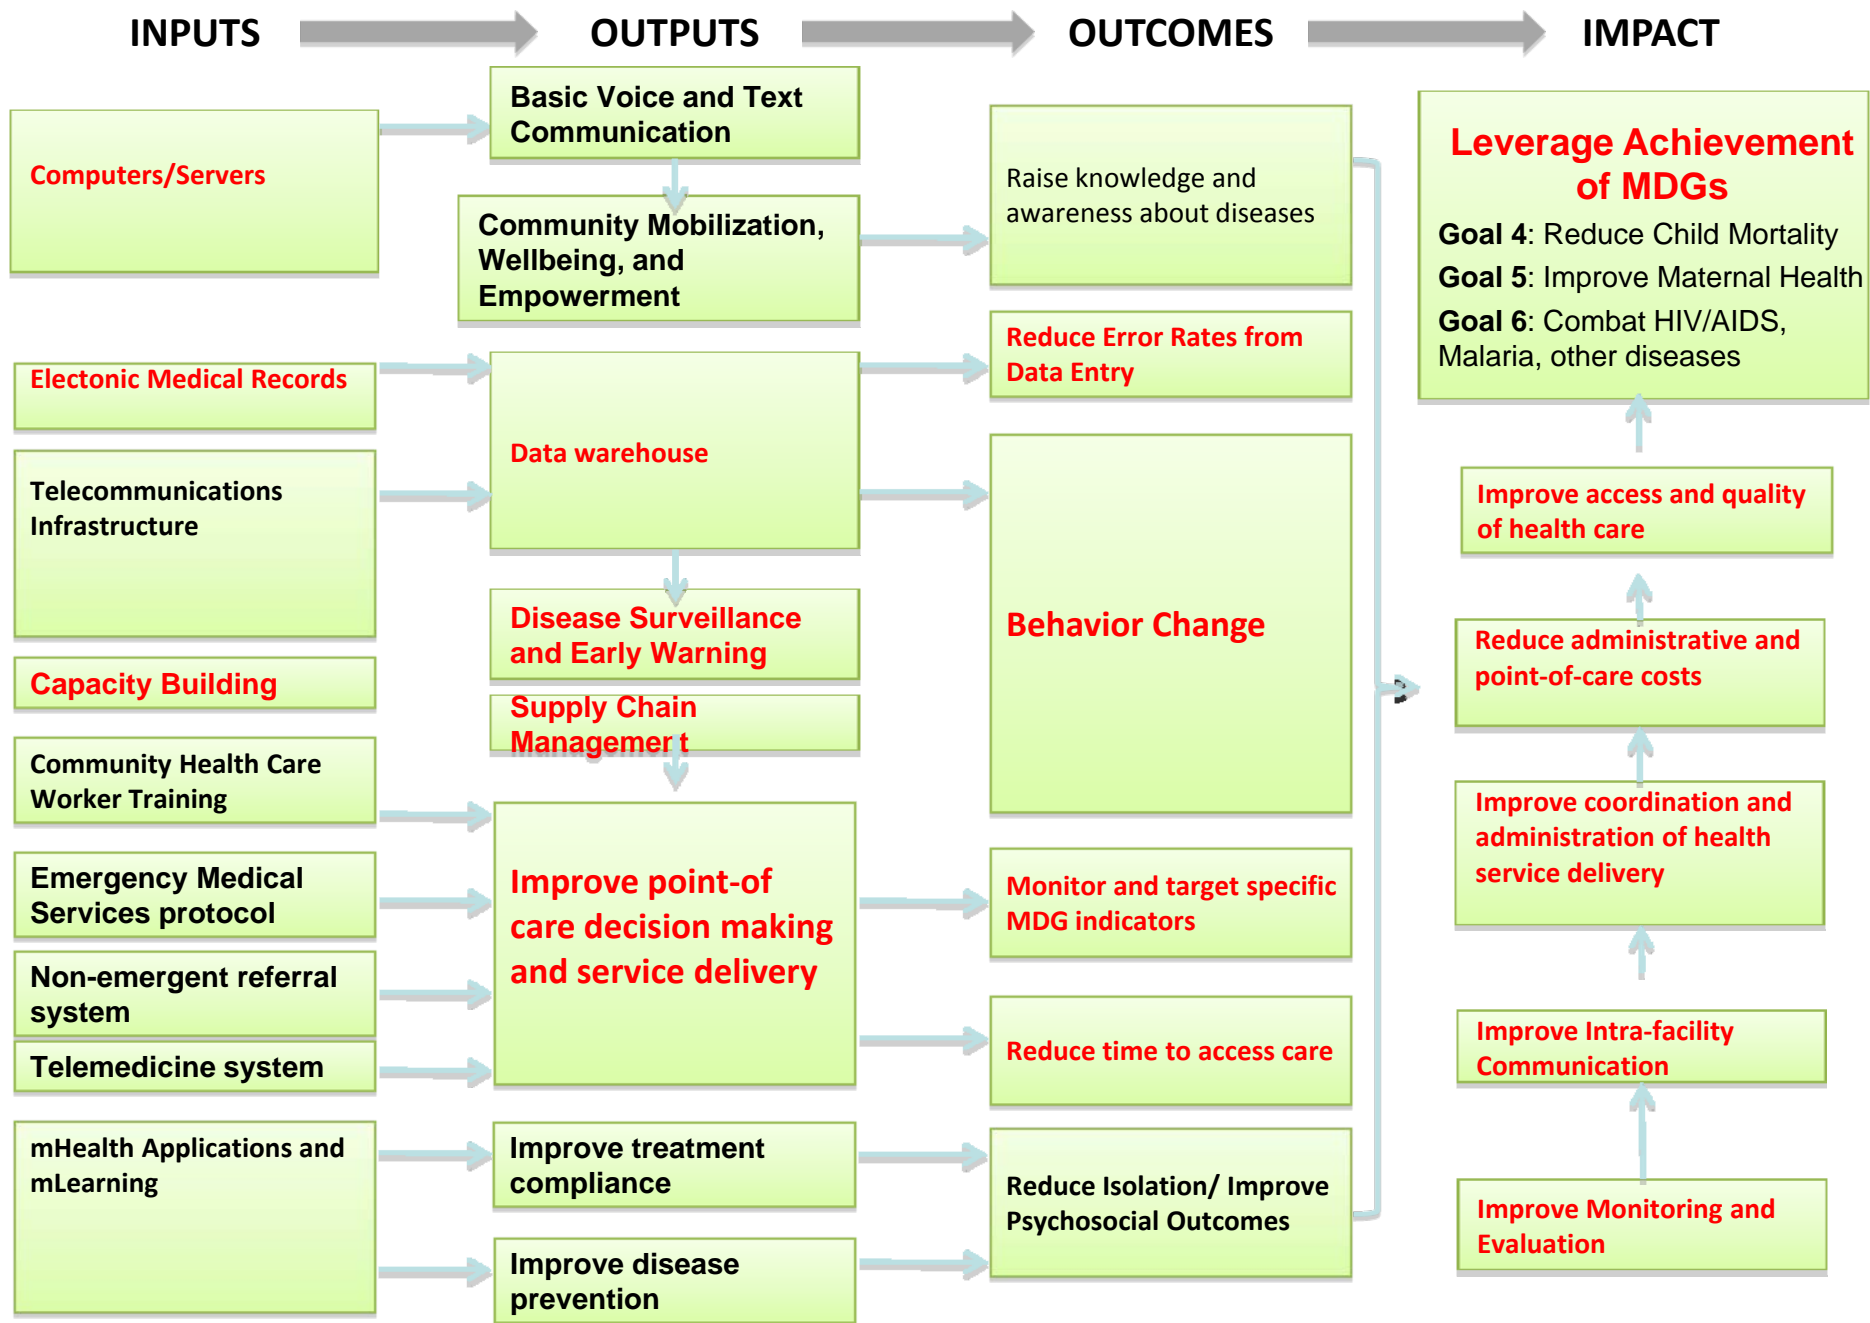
INPUTS

OUTPUTS

OUTCOMES

IMPACT

Computers/Servers

Electonic Medical Records

Telecommunications Infrastructure

Capacity Building

Community Health Care Worker Training

Emergency Medical Services protocol

Non-emergent referral system

Telemedicine system

mHealth Applications and mLearning

Basic Voice and Text Communication

Community Mobilization, Wellbeing, and Empowerment

Data warehouse

Disease Surveillance and Early Warning

Supply Chain Management

Improve point-of care decision making and service delivery

Improve treatment compliance

Improve disease prevention

Raise knowledge and awareness about diseases

Reduce Error Rates from Data Entry

Behavior Change

Monitor and target specific MDG indicators

Reduce time to access care

Reduce Isolation/ Improve Psychosocial Outcomes

Leverage Achievement of MDGs

Goal 4: Reduce Child Mortality

Goal 5: Improve Maternal Health

Goal 6: Combat HIV/AIDS, Malaria, other diseases

Improve access and quality of health care

Reduce administrative and point-of-care costs

Improve coordination and administration of health service delivery

Improve Intra-facility Communication

Improve Monitoring and Evaluation